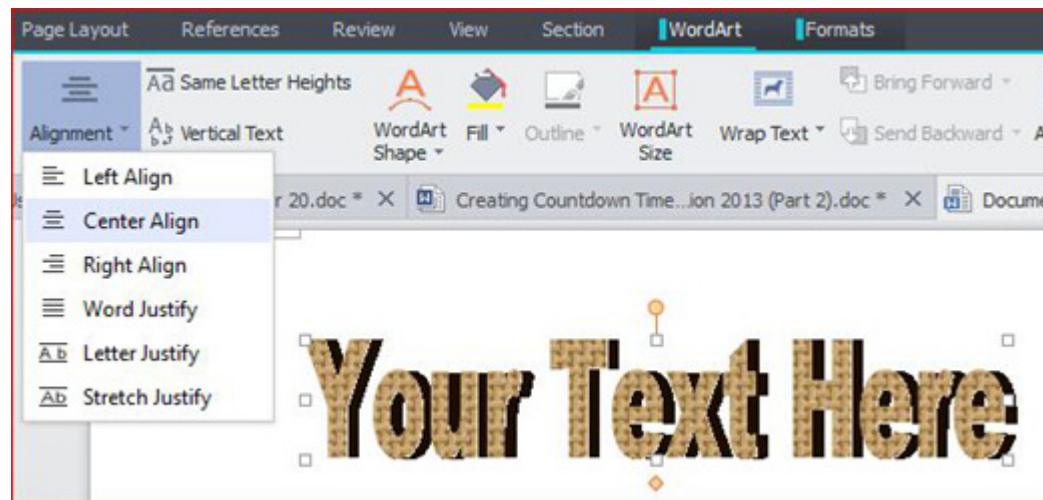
Page Layout References Review View Section WordArt Formats

Alignment
Same Letter Heights
Vertical Text
WordArt Shape
Fill
Outline
WordArt Size
Wrap Text
Bring Forward
Send Backward

Left Align
Center Align
Right Align
Word Justify
Letter Justify
Stretch Justify

r 20.doc * ✕ Creating Countdown Time...ion 2013 (Part 2).doc * ✕ Docum

Your Text Here